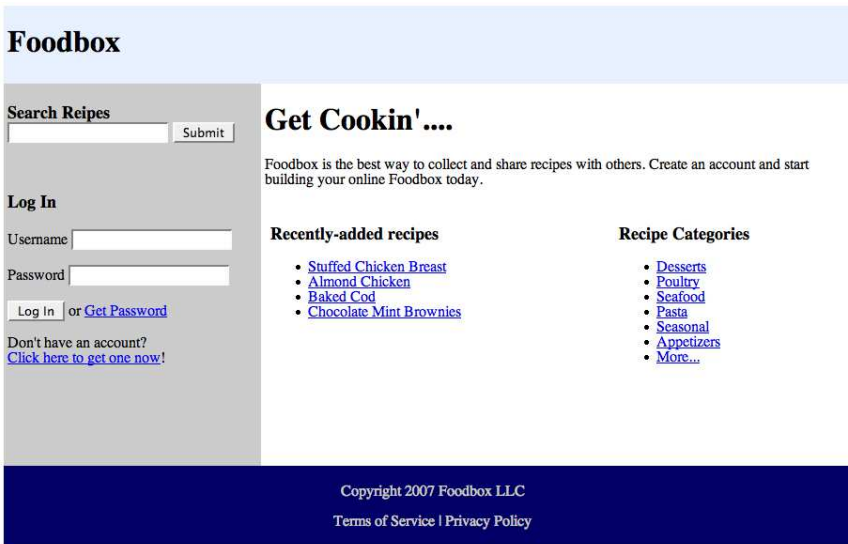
Foodbox

Search Reipes

Submit

Log In

Username

Password

Log In or Get Password

Don't have an account?
Click here to get one now!

Get Cookin'....

Foodbox is the best way to collect and share recipes with others. Create an account and start building your online Foodbox today.

Recently-added recipes

- Stuffed Chicken Breast
- Almond Chicken
- Baked Cod
- Chocolate Mint Brownies

Recipe Categories

- Desserts
- Poultry
- Seafood
- Pasta
- Seasonal
- Appetizers
- More...

Copyright 2007 Foodbox LLC

Terms of Service | Privacy Policy